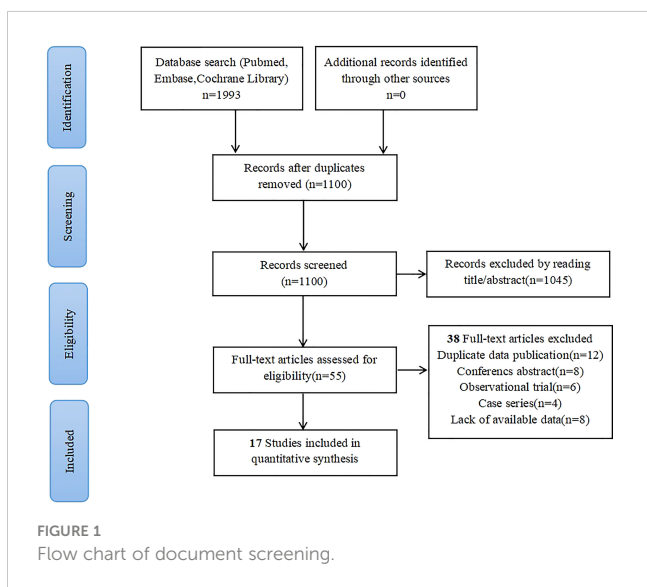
Identification

Screening

Eligibility

Included

Database search (Pubmed, Embase,Cochrane Library) n=1993

Additional records identified through other sources n=0

Records after duplicates removed (n=1100)

Records screened (n=1100)

Records excluded by reading title/abstract(n=1045)

Full-text articles assessed for eligibility(n=55)

38 Full-text articles excluded
Duplicate data publication(n=12)
Conferencs abstract(n=8)
Observational trial(n=6)
Case series(n=4)
Lack of available data(n=8)

17 Studies included in quantitative synthesis

FIGURE 1
Flow chart of document screening.